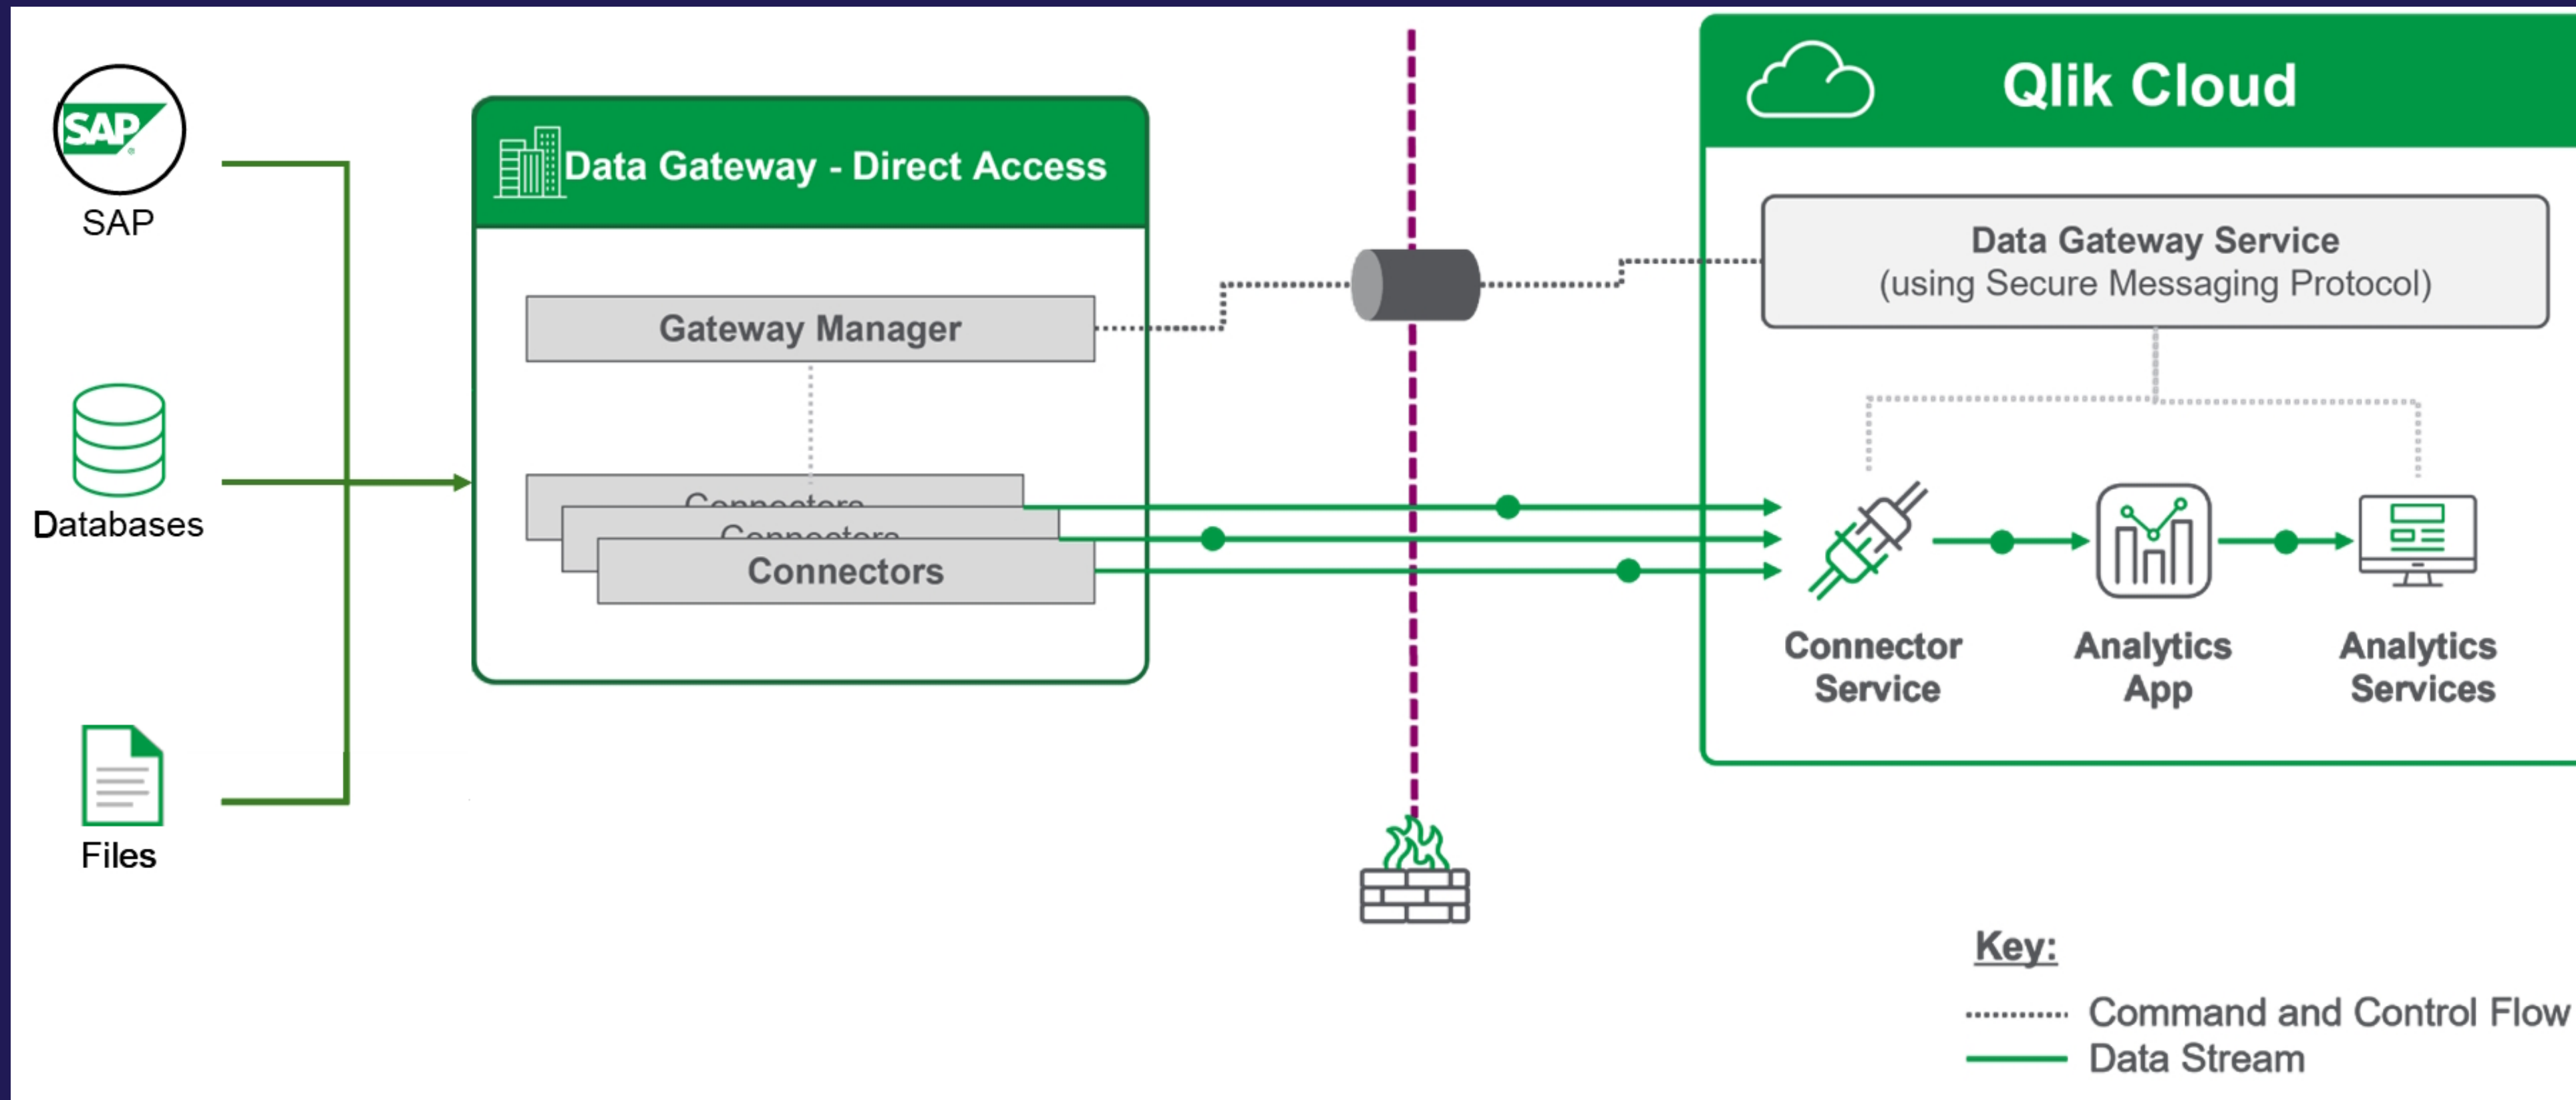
SAP

SAP

Databases

Files

Data Gateway - Direct Access

Gateway Manager

Connectors

Connectors

Connectors

Qlik Cloud

Data Gateway Service
(using Secure Messaging Protocol)

Connector Service

Analytics App

Analytics Services

Key:

Command and Control Flow

Data Stream